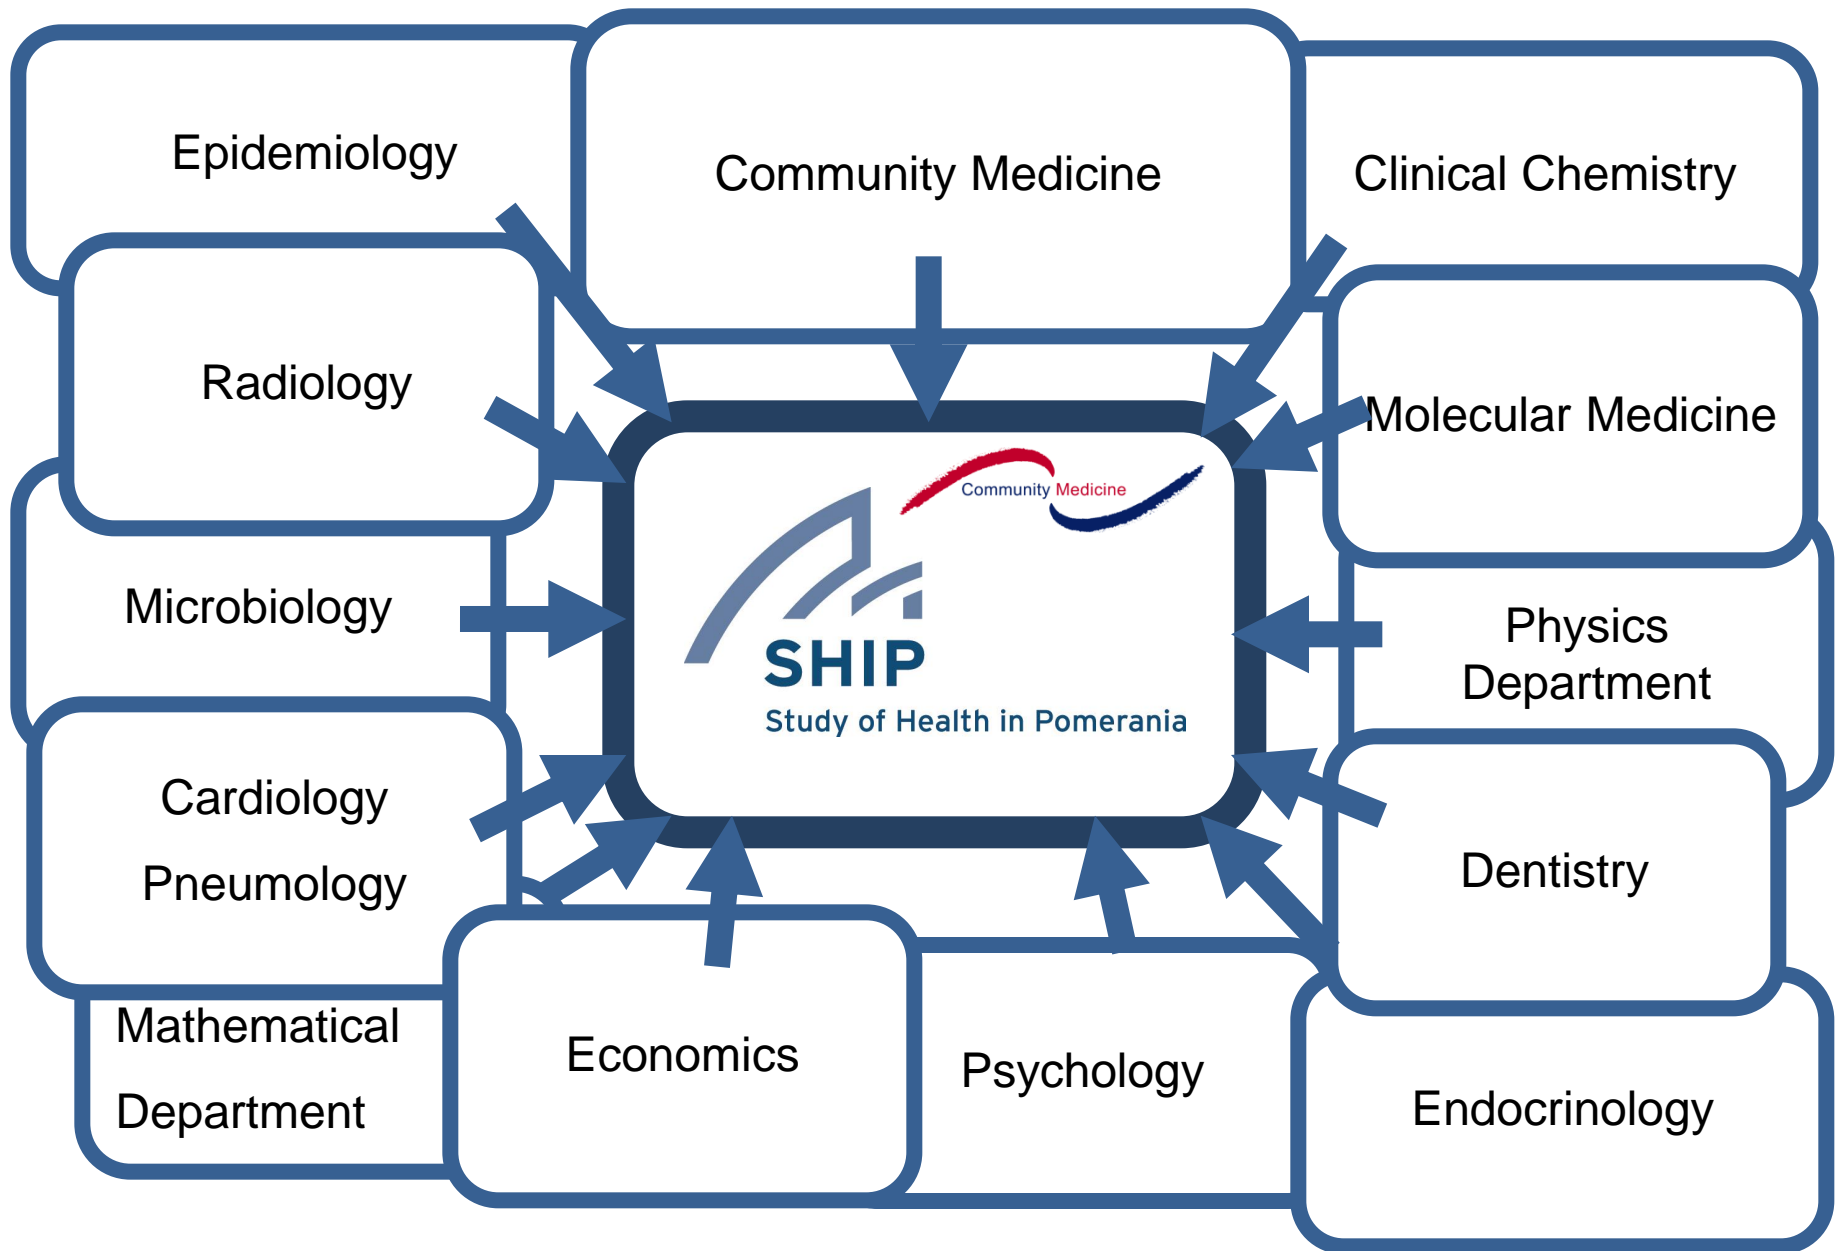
Epidemiology

Community Medicine

Clinical Chemistry

Radiology

Molecular Medicine

Community Medicine

SHIP
Study of Health in Pomerania

Microbiology

Physics Department

Cardiology

Pneumology

Dentistry

Mathematical Department

Economics

Psychology

Endocrinology